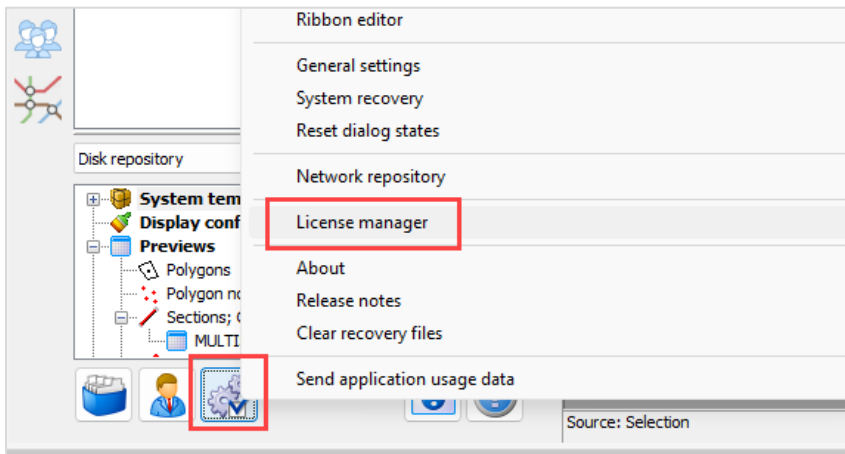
Disk repository

System tem
Display conf
Previews
Polygons
Polygon no
Sections; (
MULTI

Ribbon editor

General settings
System recovery
Reset dialog states

Network repository

License manager

About
Release notes
Clear recovery files

Send application usage data

Source: Selection